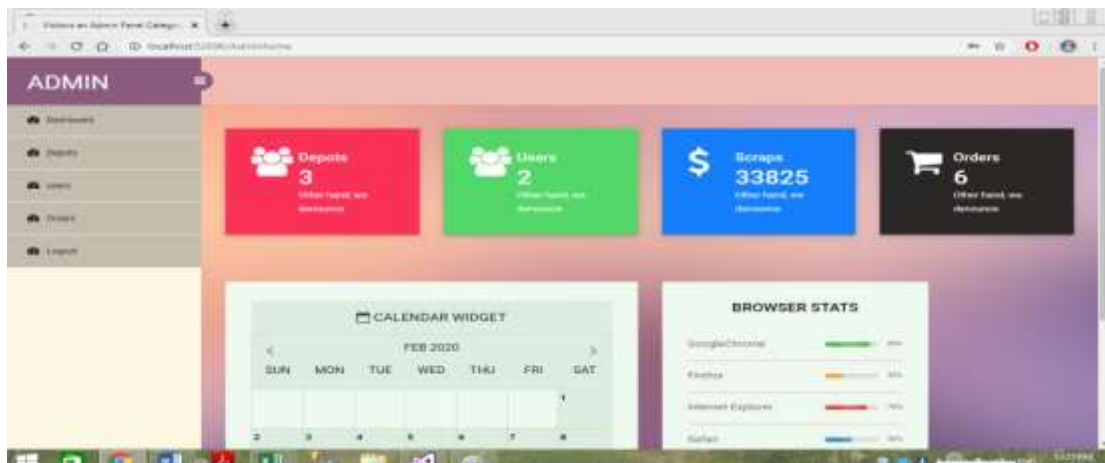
Visitors an Admin Panel Category ×

localhost:5000/Admin/Home

ADMIN

Dashboard

Depots

Users

Orders

Logout

Depots
3
Other hand, we denounce

Users
2
Other hand, we denounce

Scraps
33825
Other hand, we denounce

Orders
6
Other hand, we denounce

CALENDAR WIDGET

<

FEB 2020

>

| SUN | MON | TUE | WED | THU | FRI | SAT |
|---|---|---|---|---|---|---|
| | | | | | | 1 |
| 2 | 3 | 4 | 5 | 6 | 7 | 8 |

BROWSER STATS

GoogleChrome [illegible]

Firefox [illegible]

Internet Explorer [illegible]

Safari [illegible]